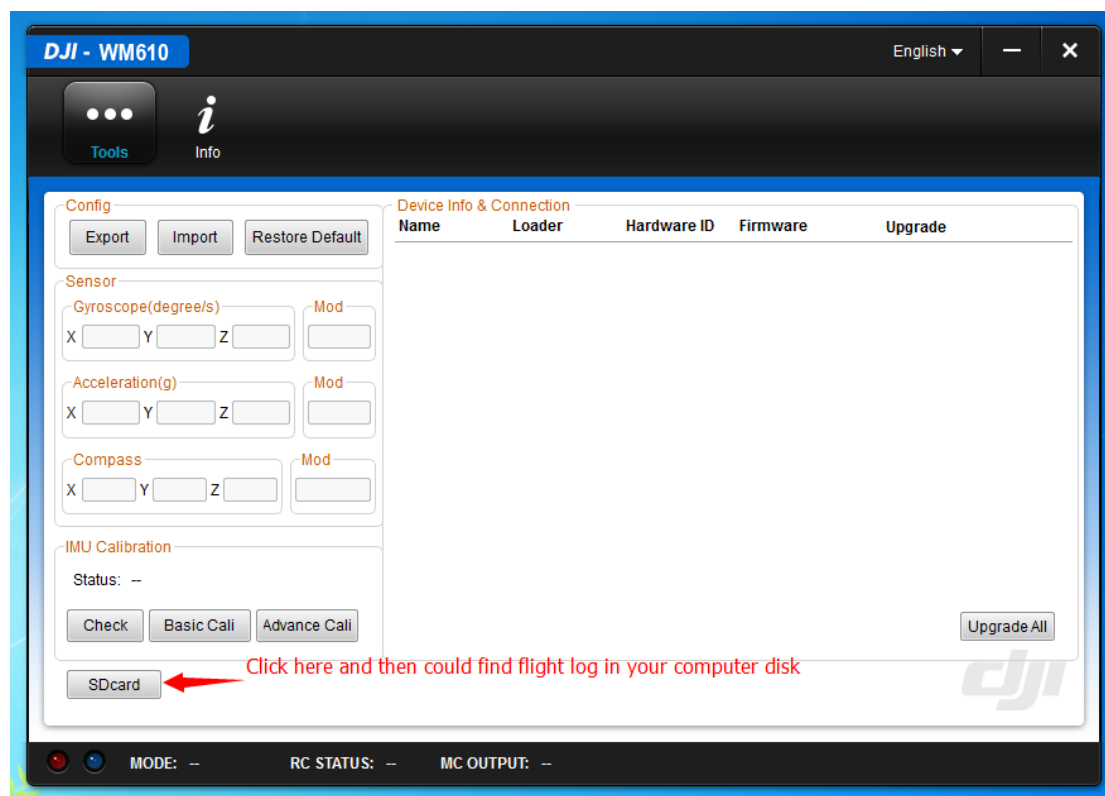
DJI - WM610

English

Tools

Info

Config

Export Import Restore Default

Sensor

Gyroscope(degree/s)

X Y Z

Mod

Acceleration(g)

X Y Z

Mod

Compass

X Y Z

Mod

IMU Calibration

Status: --

Check Basic Cali Advance Cali

SDcard

Click here and then could find flight log in your computer disk

Device Info & Connection

| Name | Loader | Hardware ID | Firmware | Upgrade |
|---|---|---|---|---|

Upgrade All

dji

MODE: -- RC STATUS: -- MC OUTPUT: --